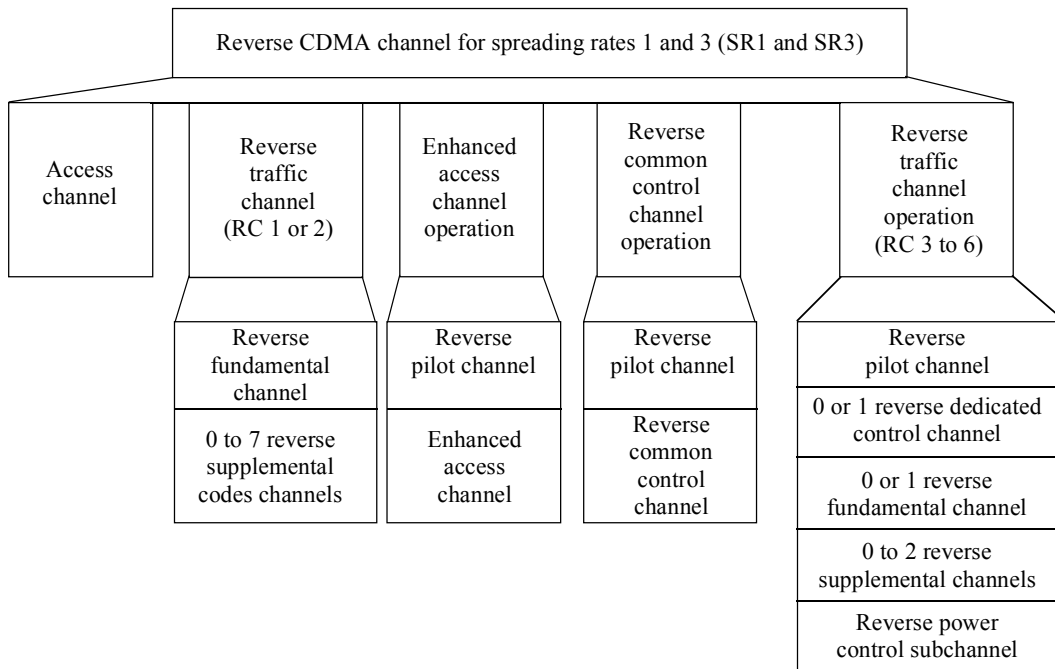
Reverse CDMA channel for spreading rates 1 and 3 (SR1 and SR3)

Access channel

Reverse traffic channel (RC 1 or 2)

Reverse fundamental channel

0 to 7 reverse supplemental codes channels

Enhanced access channel operation

Reverse pilot channel

Enhanced access channel

Reverse common control channel operation

Reverse pilot channel

Reverse common control channel

Reverse traffic channel operation (RC 3 to 6)

Reverse pilot channel

0 or 1 reverse dedicated control channel

0 or 1 reverse fundamental channel

0 to 2 reverse supplemental channels

Reverse power control subchannel